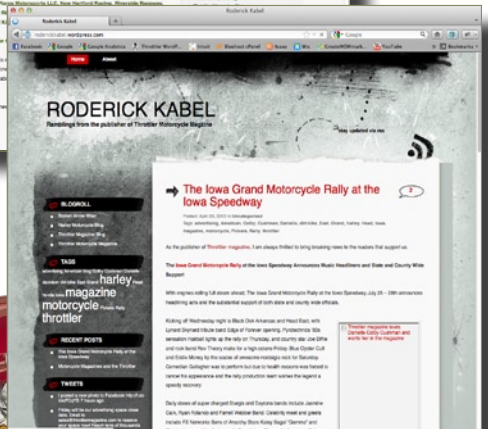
Roderick Kabel

rodericdkabel.wordpress.com

Facebook Google Google Analytics Throttler WordPress Intuit Bloehost cPanel Nuvo Wix CreateWithMark YouTube Bookmarks

Home About

RODERICK KABEL

Ramblings from the publisher of Throttler Motorcycle Magazine

stay updated via rss

BLOGROLL

Boston Writer Wise
Harley Motorcycle Blog
Throttler Magazine Blog
Throttler Motorcycle Magazine

TAGS

harley magazine motorcycle throttler

RECENT POSTS

The Iowa Grand Motorcycle Rally at the Iowa Speedway
Motorcycle Magazines and the Throttler

TWEETS

The Iowa Grand Motorcycle Rally at the Iowa Speedway

2

Posted: June 20, 2010 in Uncategorized

As the publisher of Throttler magazine, I am always thrilled to bring breaking news to the readers that support us.

The Iowa Grand Motorcycle Rally at the Iowa Speedway Announces Music Headliners and State and County Wide Support

With engines roaring full steam ahead, The Iowa Grand Motorcycle Rally at the Iowa Speedway July 26 – 29th announces headlining acts and the substantial support of both state and county wide officials.

Throttler magazine loves Danielle Gabby Cushman and works her in the magazine